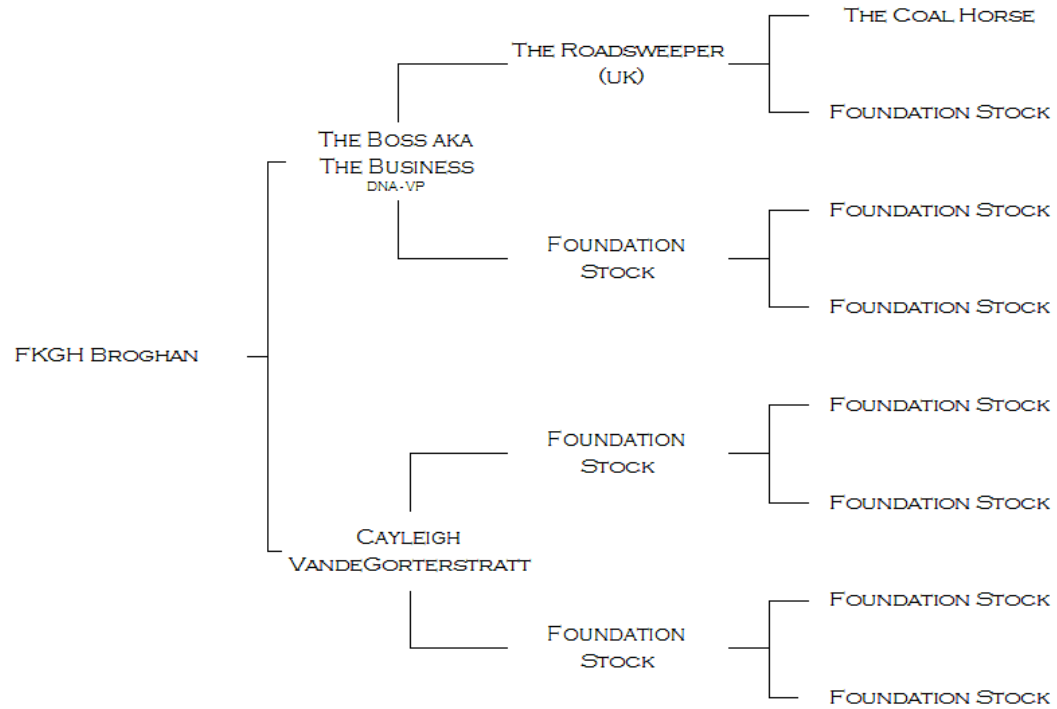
FKGH Broghan

The Boss aka The Business
DNA-VP

The Roadsweeper (UK)

The Coal Horse

Foundation Stock

Foundation Stock

Foundation Stock

Foundation Stock

Cayleigh VandeGorterstratt

Foundation Stock

Foundation Stock

Foundation Stock

Foundation Stock

Foundation Stock

Foundation Stock